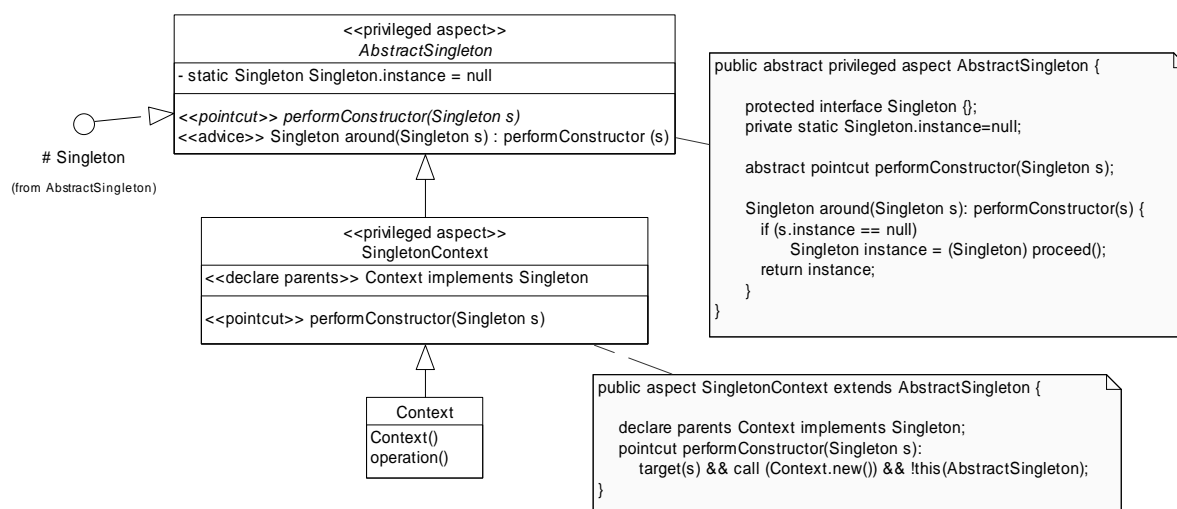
<<privileged aspect>>
AbstractSingleton

- static Singleton Singleton.instance = null

<<pointcut>> performConstructor(Singleton s)
<<advice>> Singleton around(Singleton s) : performConstructor (s)

# Singleton
(from AbstractSingleton)

public abstract privileged aspect AbstractSingleton {

protected interface Singleton {};
private static Singleton.instance=null;

abstract pointcut performConstructor(Singleton s);

Singleton around(Singleton s): performConstructor(s) {
if (s.instance == null)
Singleton instance = (Singleton) proceed();
return instance;
}
}

<<privileged aspect>>
SingletonContext

<<declare parents>> Context implements Singleton

<<pointcut>> performConstructor(Singleton s)

Context

Context()
operation()

public aspect SingletonContext extends AbstractSingleton {

declare parents Context implements Singleton;
pointcut performConstructor(Singleton s):
target(s) && call (Context.new()) && !this(AbstractSingleton);
}